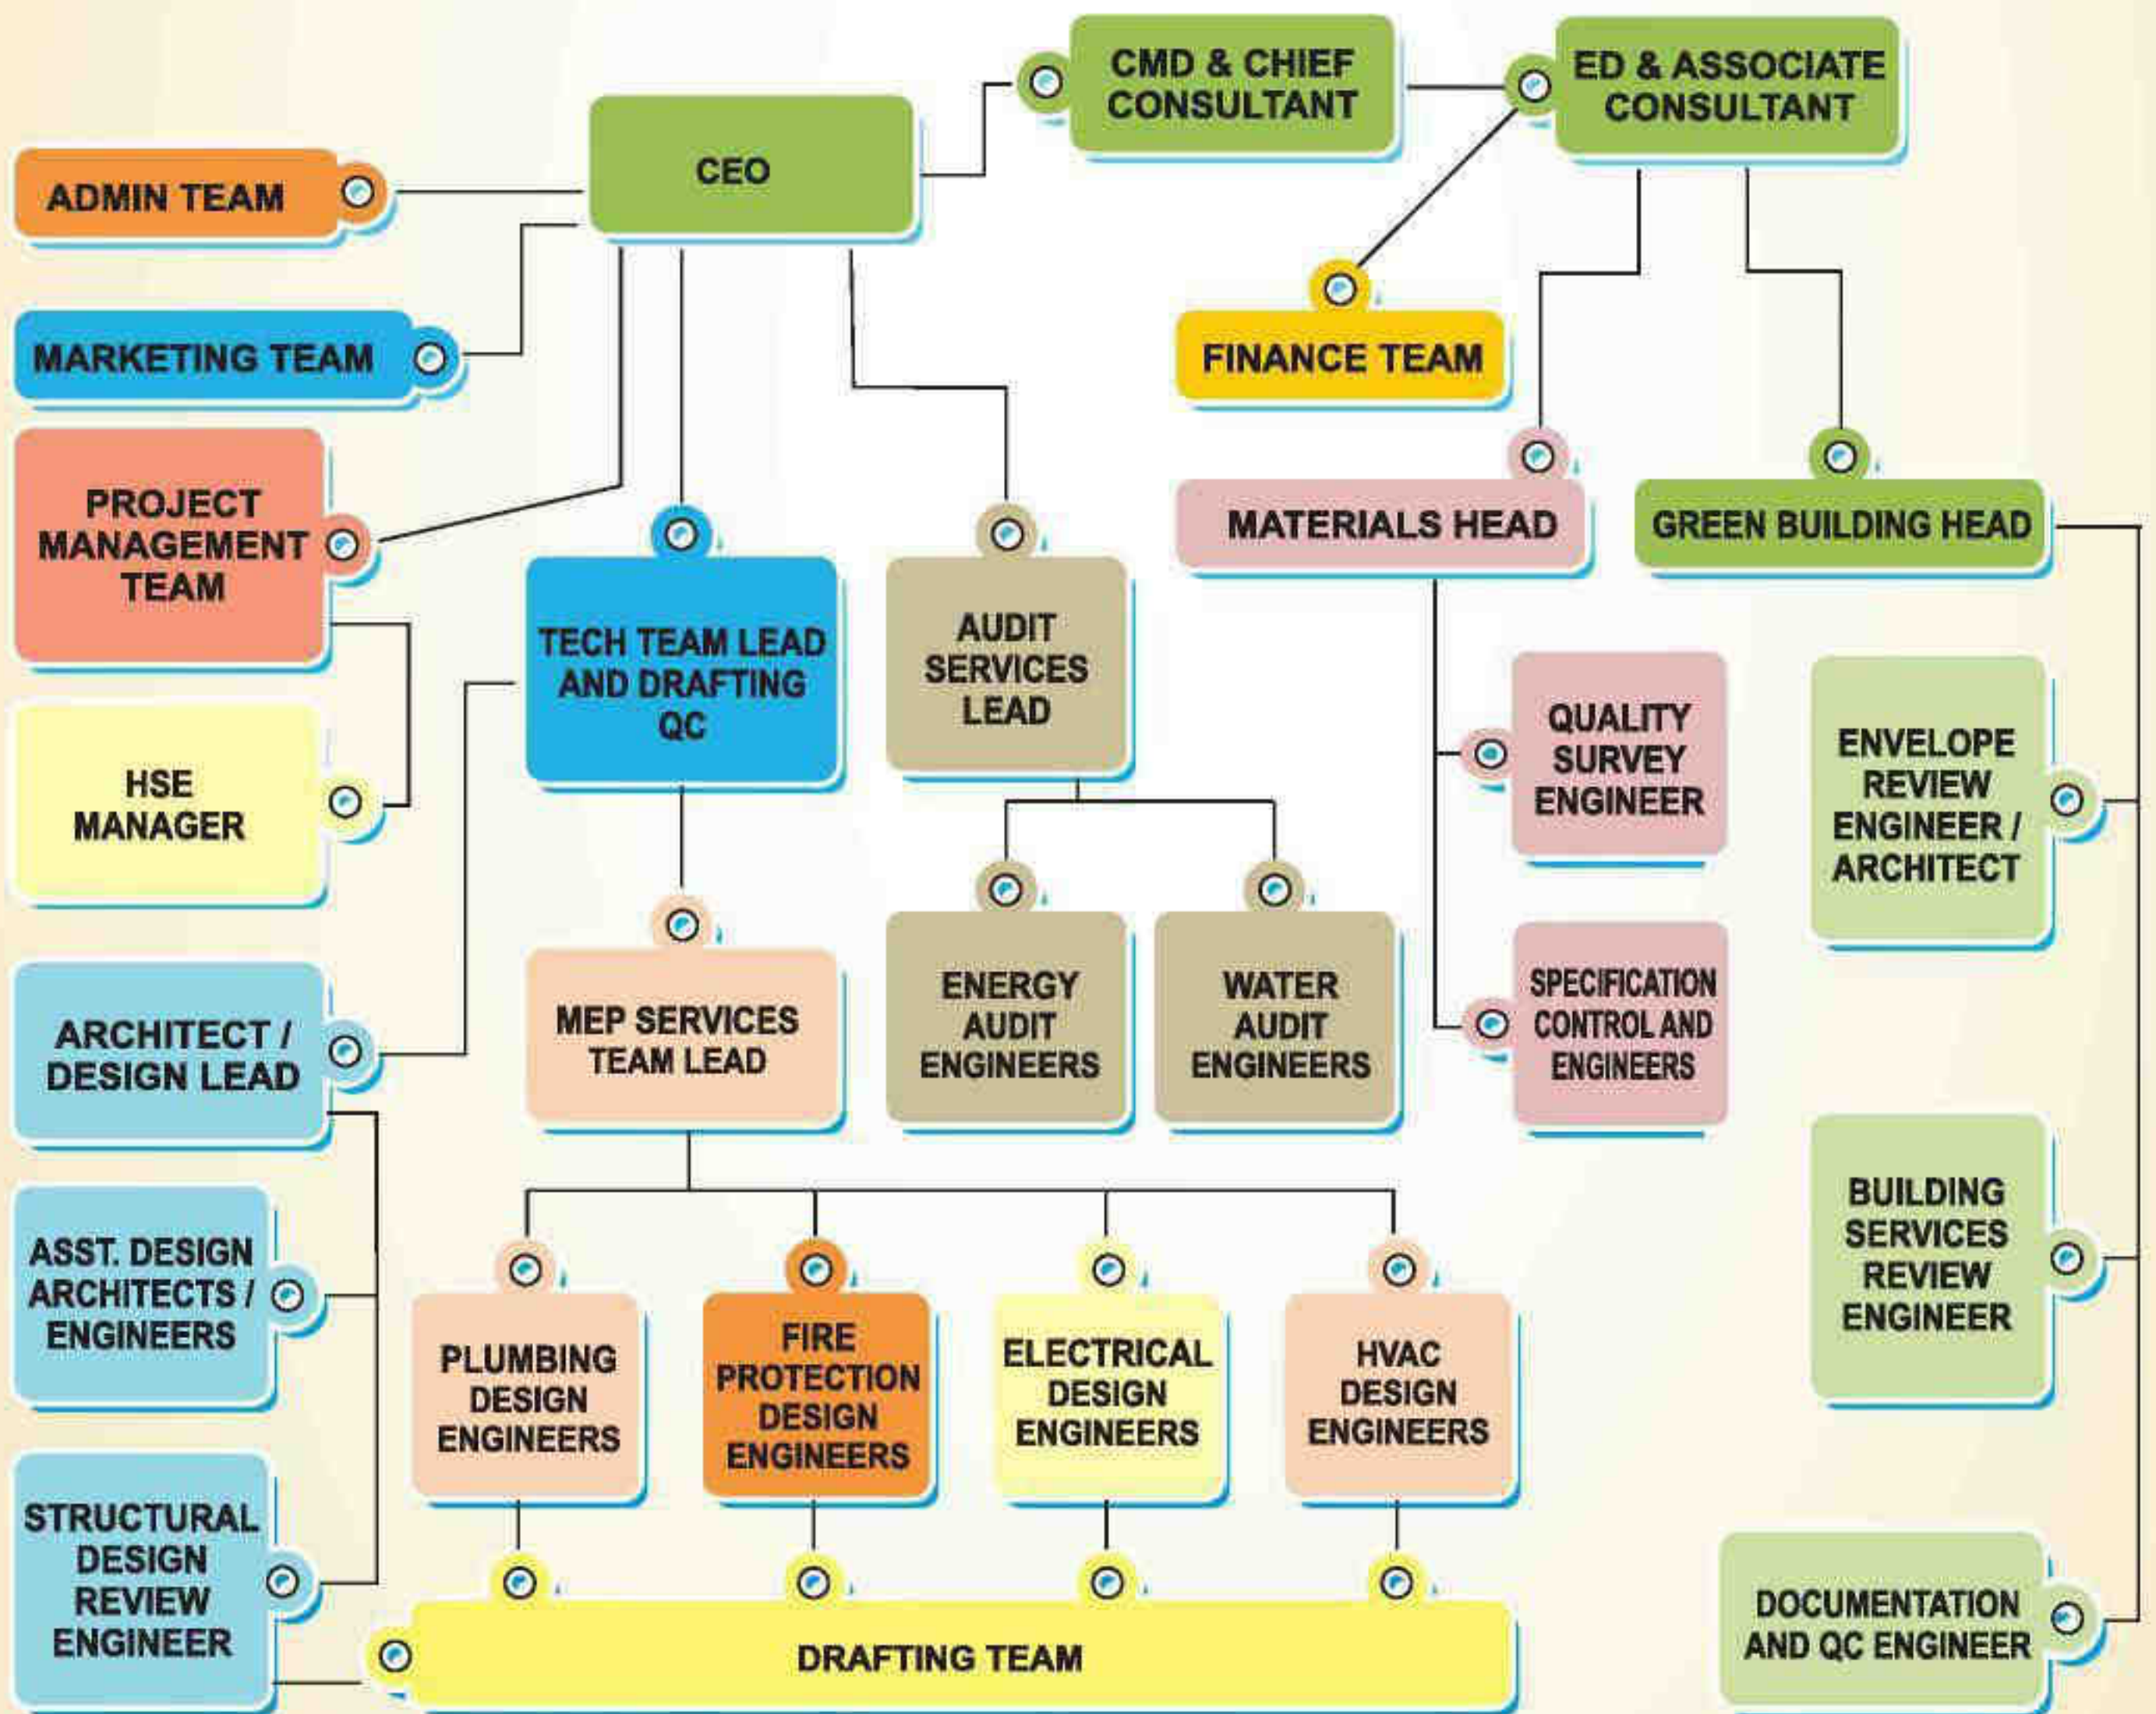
CMD & CHIEF CONSULTANT

ED & ASSOCIATE CONSULTANT

CEO

ADMIN TEAM

FINANCE TEAM

MARKETING TEAM

MATERIALS HEAD

GREEN BUILDING HEAD

PROJECT MANAGEMENT TEAM

TECH TEAM LEAD AND DRAFTING QC

AUDIT SERVICES LEAD

QUALITY SURVEY ENGINEER

ENVELOPE REVIEW ENGINEER / ARCHITECT

HSE MANAGER

MEP SERVICES TEAM LEAD

ENERGY AUDIT ENGINEERS

WATER AUDIT ENGINEERS

SPECIFICATION CONTROL AND ENGINEERS

ARCHITECT / DESIGN LEAD

ASST. DESIGN ARCHITECTS / ENGINEERS

PLUMBING DESIGN ENGINEERS

FIRE PROTECTION DESIGN ENGINEERS

ELECTRICAL DESIGN ENGINEERS

HVAC DESIGN ENGINEERS

BUILDING SERVICES REVIEW ENGINEER

STRUCTURAL DESIGN REVIEW ENGINEER

DRAFTING TEAM

DOCUMENTATION AND QC ENGINEER